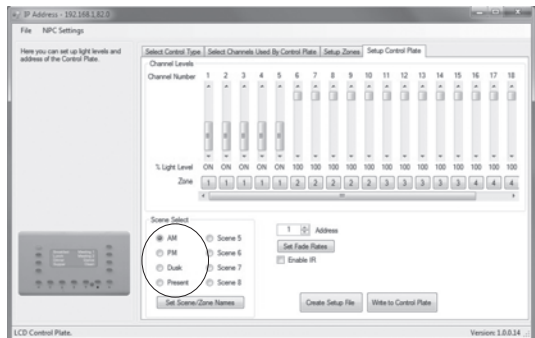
IP Address - 192.168.1.82.0

File NPC Settings

Here you can set up light levels and address of the Control Plate.

Select Control Type | Select Channels Used By Control Plate | Setup Zones | Setup Control Plate

Channel Levels

| Channel Number | 1 | 2 | 3 | 4 | 5 | 6 | 7 | 8 | 9 | 10 | 11 | 12 | 13 | 14 | 15 | 16 | 17 | 18 |
|---|---|---|---|---|---|---|---|---|---|---|---|---|---|---|---|---|---|---|
| % Light Level | ON | ON | ON | ON | ON | 100 | 100 | 100 | 100 | 100 | 100 | 100 | 100 | 100 | 100 | 100 | 100 | 100 |
| Zone | 1 | 1 | 1 | 1 | 1 | 2 | 2 | 2 | 2 | 3 | 3 | 3 | 3 | 3 | 3 | 4 | 4 | 4 |

Scene Select
AM
PM
Dusk
Present
Scene 5
Scene 6
Scene 7
Scene 8
Set Scene/Zone Names

1 Address
Set Fade Rates
Enable IR

Create Setup File
Write to Control Plate

LCD Control Plate.
Version: 1.0.0.14